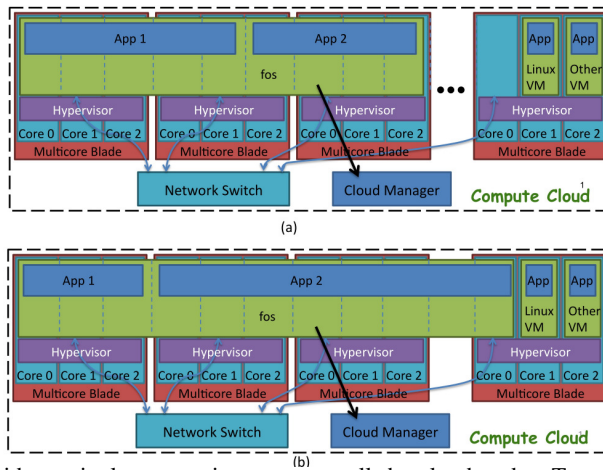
App 1

App 2

fos

App

Linux VM

App

Other VM

Hypervisor

Hypervisor

Hypervisor

Hypervisor

Core 0 Core 1 Core 2

Core 0 Core 1 Core 2

Core 0 Core 1 Core 2

Core 0 Core 1 Core 2

Multicore Blade

Multicore Blade

Multicore Blade

Multicore Blade

Network Switch

Cloud Manager

Compute Cloud

(a)

App 1

App 2

fos

App

Linux VM

App

Other VM

Hypervisor

Hypervisor

Hypervisor

Hypervisor

Core 0 Core 1 Core 2

Core 0 Core 1 Core 2

Core 0 Core 1 Core 2

Core 0 Core 1 Core 2

Multicore Blade

Multicore Blade

Multicore Blade

Multicore Blade

Network Switch

Cloud Manager

Compute Cloud

(b)